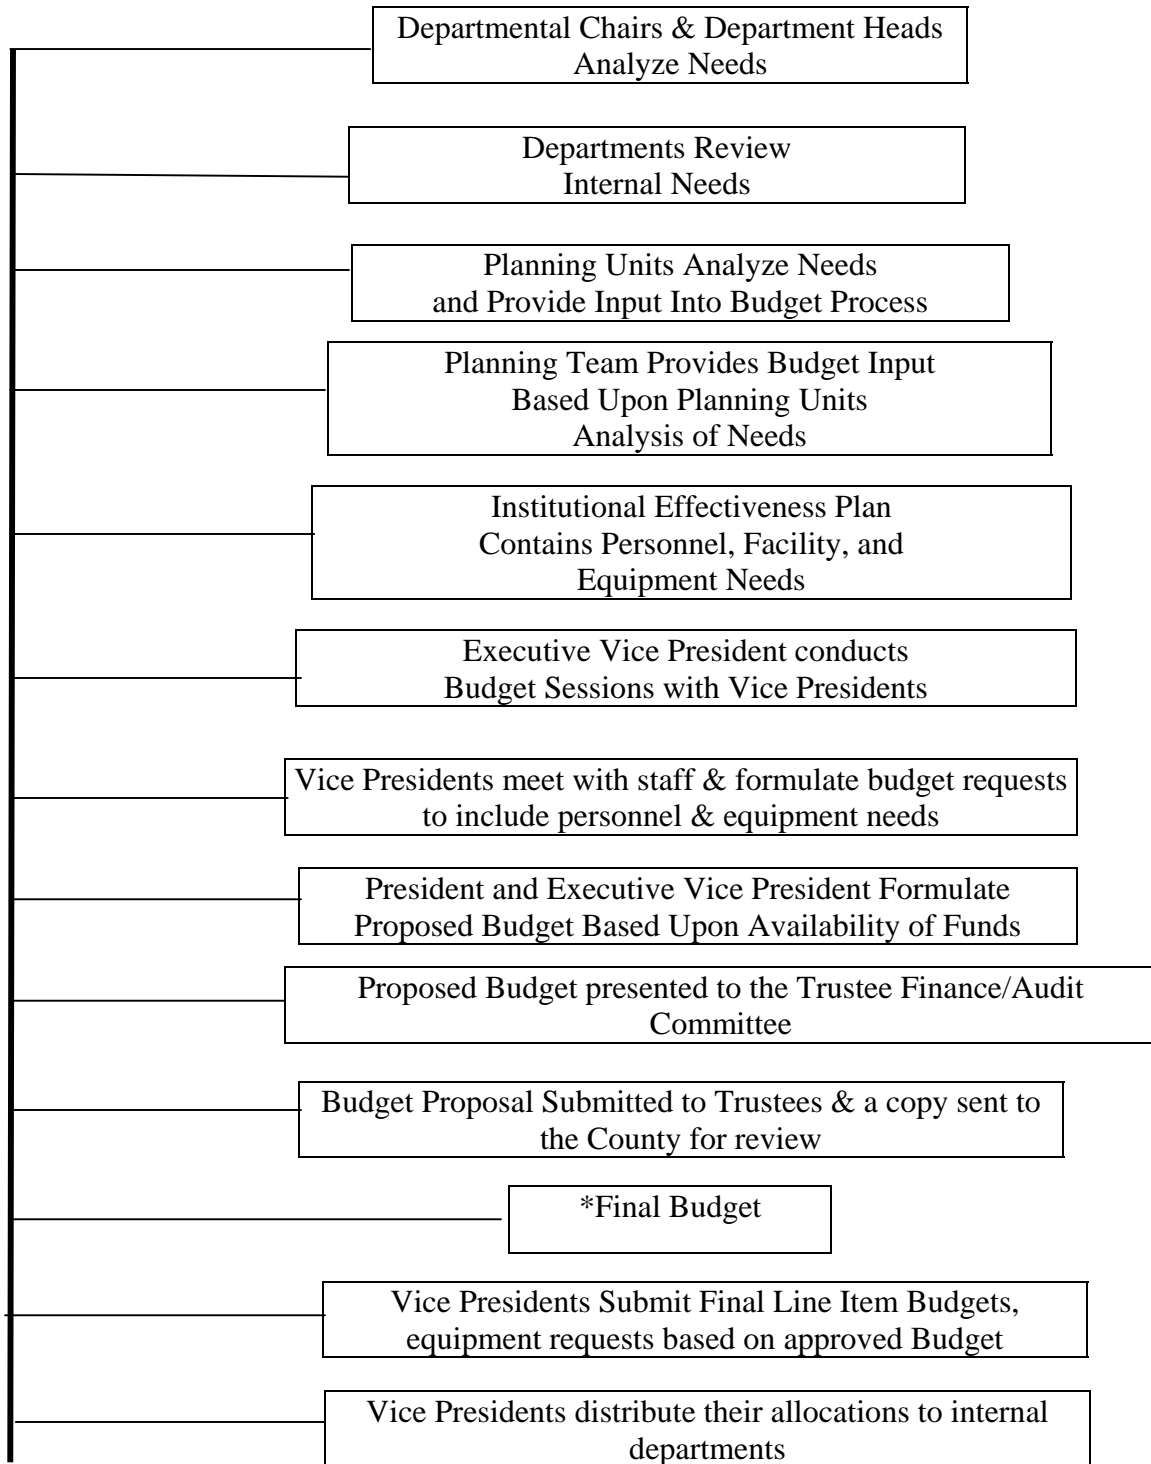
Departmental Chairs & Department Heads Analyze Needs

Departments Review Internal Needs

Planning Units Analyze Needs and Provide Input Into Budget Process

Planning Team Provides Budget Input Based Upon Planning Units Analysis of Needs

Institutional Effectiveness Plan Contains Personnel, Facility, and Equipment Needs

Executive Vice President conducts Budget Sessions with Vice Presidents

Vice Presidents meet with staff & formulate budget requests to include personnel & equipment needs

President and Executive Vice President Formulate Proposed Budget Based Upon Availability of Funds

Proposed Budget presented to the Trustee Finance/Audit Committee

Budget Proposal Submitted to Trustees & a copy sent to the County for review

*Final Budget

Vice Presidents Submit Final Line Item Budgets, equipment requests based on approved Budget

Vice Presidents distribute their allocations to internal departments